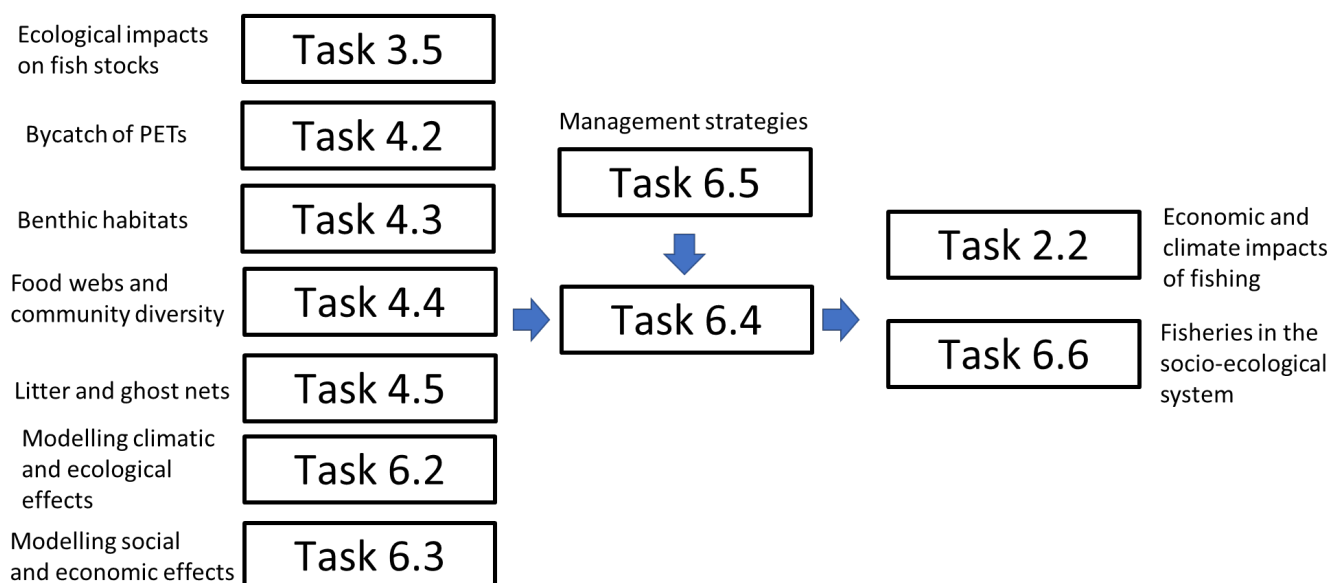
Ecological impacts on fish stocks
Task 3.5

Bycatch of PETs
Task 4.2

Benthic habitats
Task 4.3

Food webs and community diversity
Task 4.4

Litter and ghost nets
Task 4.5

Modelling climatic and ecological effects
Task 6.2

Modelling social and economic effects
Task 6.3

Management strategies
Task 6.5

Task 6.4

Task 2.2
Economic and climate impacts of fishing

Task 6.6
Fisheries in the socio-ecological system